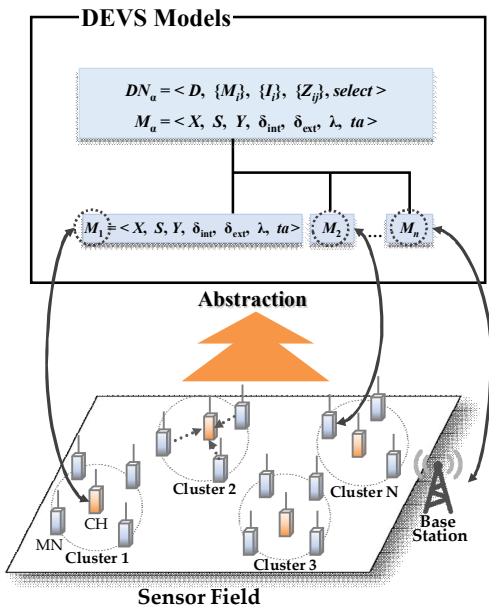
DEVS Models

$DN_{\alpha} = < D,\ \{M_i\},\ \{I_i\},\ \{Z_{ij}\}, select >$

$M_{\alpha} = < X,\ S,\ Y,\ \delta_{int},\ \delta_{ext},\ \lambda,\ ta >$

$M_1 = < X,\ S, Y,\ \delta_{int},\ \delta_{ext},\ \lambda,\ ta>$

$M_2$

$M_n$

Abstraction

Cluster 2

Cluster N

Base Station

CH

MN

Cluster 1

Cluster 3

Sensor Field